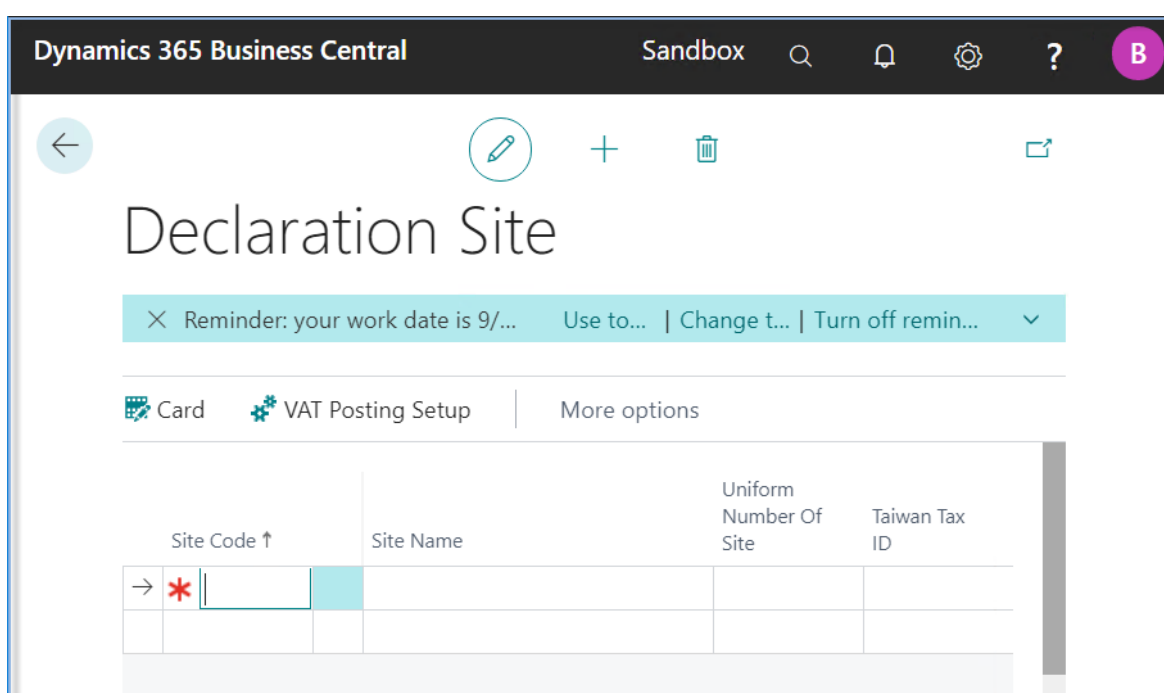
Dynamics 365 Business Central Sandbox ? B

Declaration Site

× Reminder: your work date is 9/... Use to... | Change t... | Turn off remin...

Card VAT Posting Setup More options

| Site Code ↑ | Site Name | Uniform Number Of Site | Taiwan Tax ID |
|---|---|---|---|
| → * | | | |
| | | | |